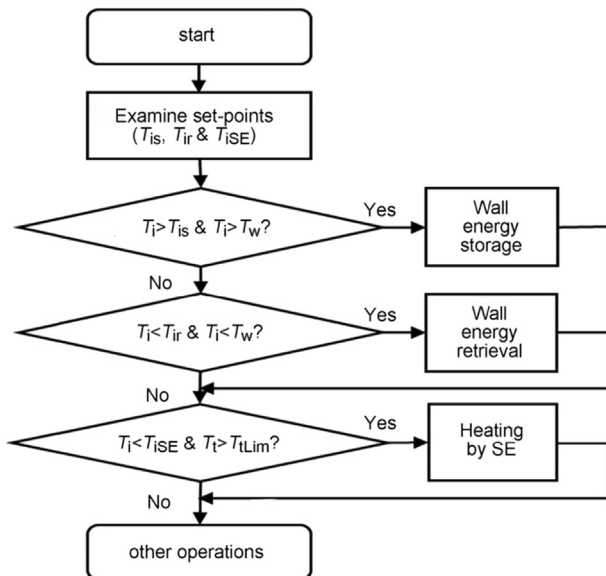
start

Examine set-points ($T_{is}$, $T_{ir}$ & $T_{iSE}$)

$T_i > T_{is}$ & $T_i > T_w$?

Yes

Wall energy storage

No

$T_i < T_{ir}$ & $T_i < T_w$?

Yes

Wall energy retrieval

No

$T_i < T_{iSE}$ & $T_t > T_{tLim}$?

Yes

Heating by SE

No

other operations